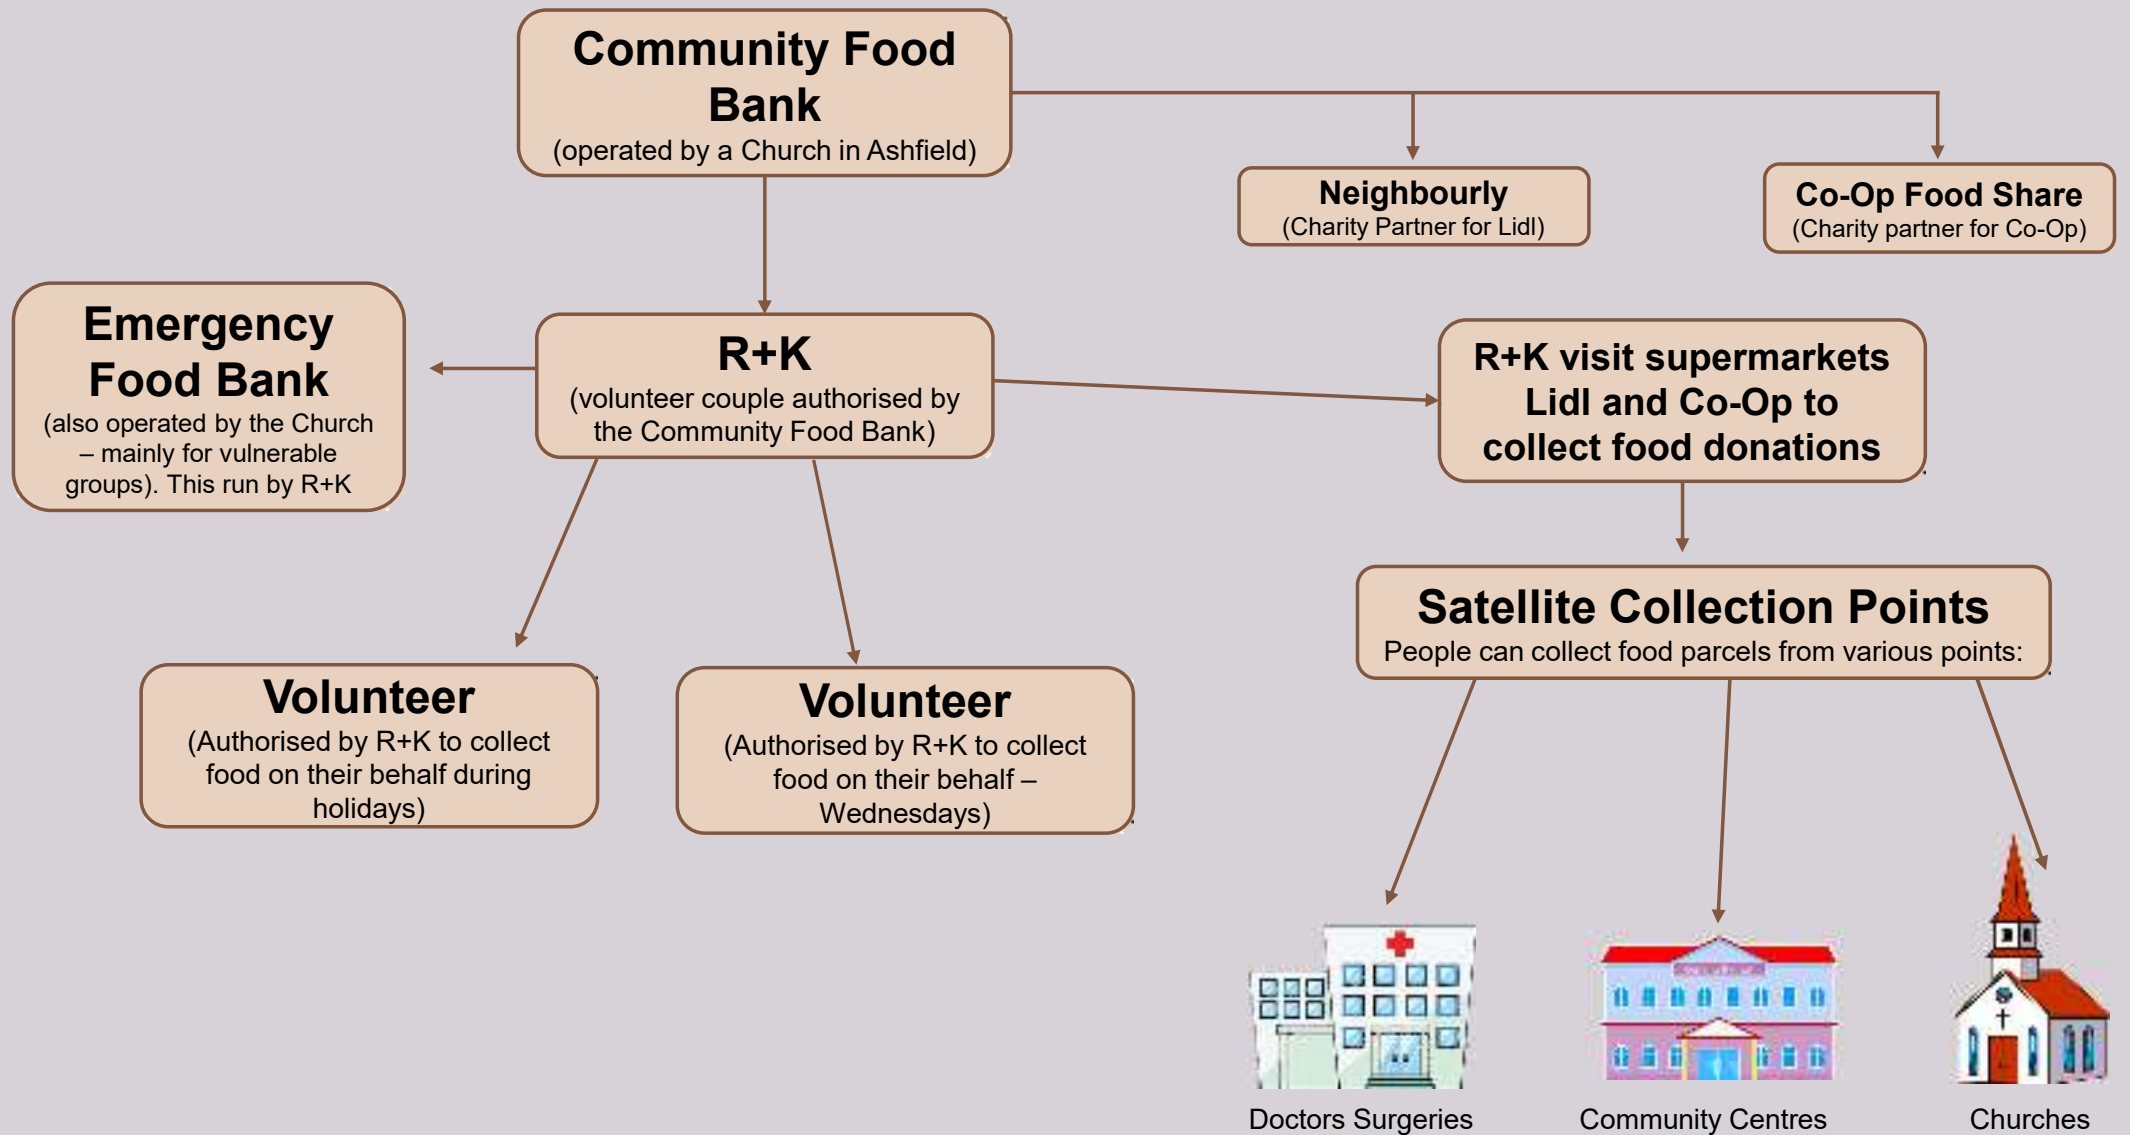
Community Food Bank
(operated by a Church in Ashfield)

Neighbourly
(Charity Partner for Lidl)

Co-Op Food Share
(Charity partner for Co-Op)

Emergency Food Bank
(also operated by the Church – mainly for vulnerable groups). This run by R+K

R+K
(volunteer couple authorised by the Community Food Bank)

R+K visit supermarkets Lidl and Co-Op to collect food donations

Satellite Collection Points
People can collect food parcels from various points:

Volunteer
(Authorised by R+K to collect food on their behalf during holidays)

Volunteer
(Authorised by R+K to collect food on their behalf – Wednesdays)

Doctors Surgeries

Community Centres

Churches